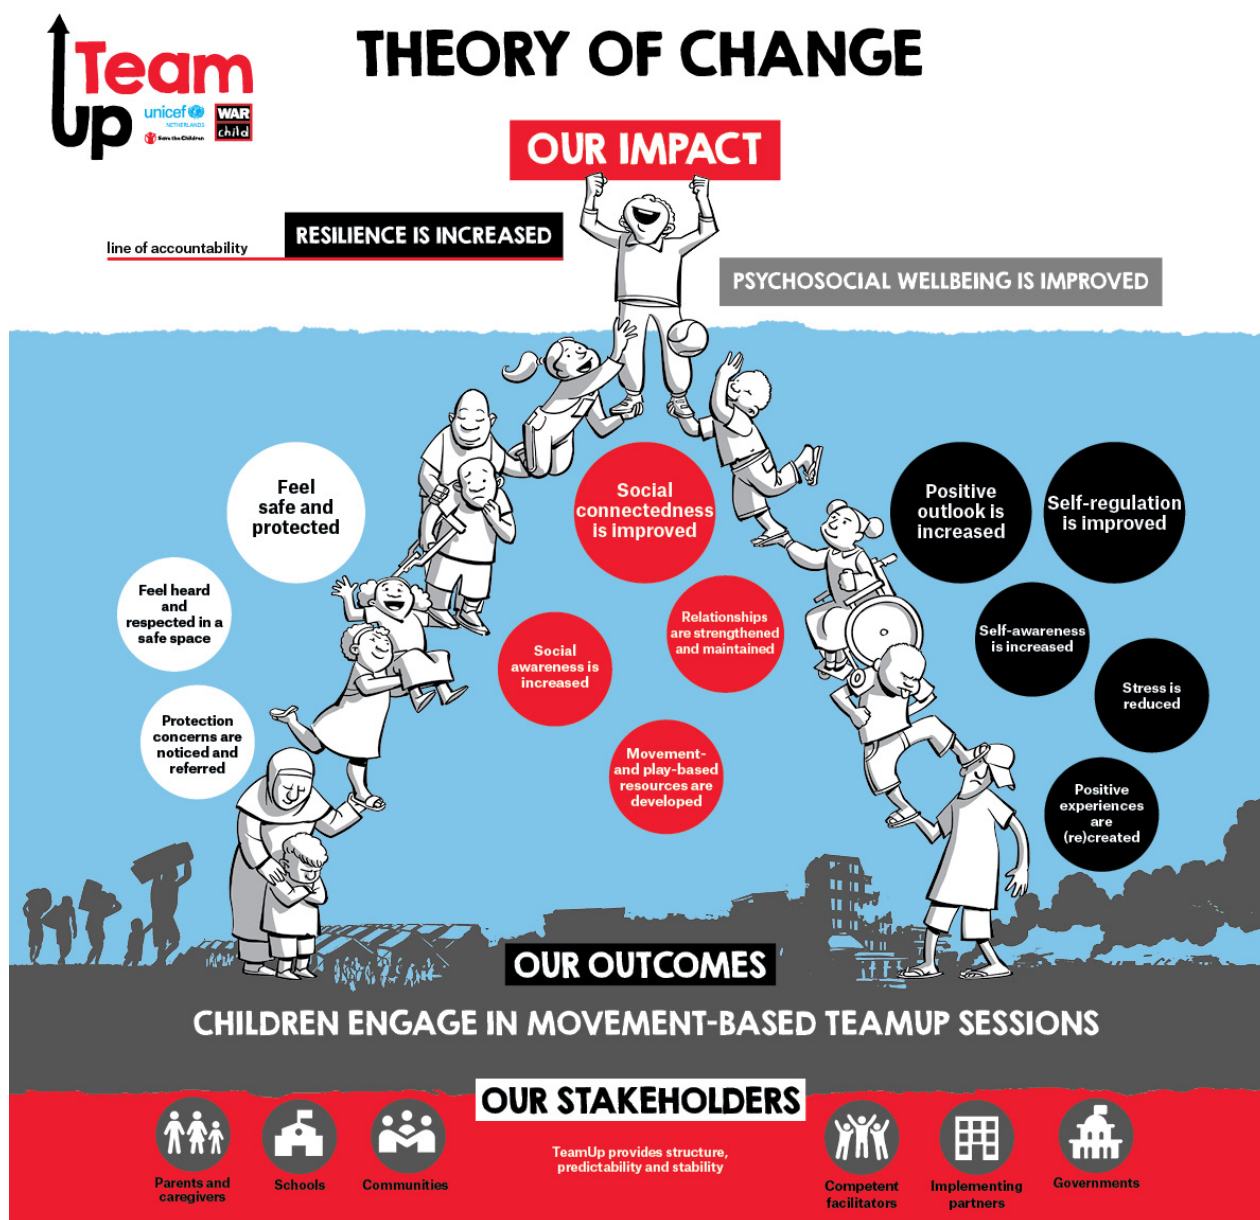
Team Up

unicef NETHERLANDS

Save the Children

WAR child

THEORY OF CHANGE

OUR IMPACT

line of accountability

RESILIENCE IS INCREASED

PSYCHOSOCIAL WELLBEING IS IMPROVED

Feel safe and protected

Feel heard and respected in a safe space

Protection concerns are noticed and referred

Social connectedness is improved

Relationships are strengthened and maintained

Social awareness is increased

Movement- and play-based resources are developed

Positive outlook is increased

Self-regulation is improved

Self-awareness is increased

Stress is reduced

Positive experiences are (re)created

OUR OUTCOMES

CHILDREN ENGAGE IN MOVEMENT-BASED TEAMUP SESSIONS

OUR STAKEHOLDERS

TeamUp provides structure, predictability and stability

Parents and caregivers

Schools

Communities

Competent facilitators

Implementing partners

Governments